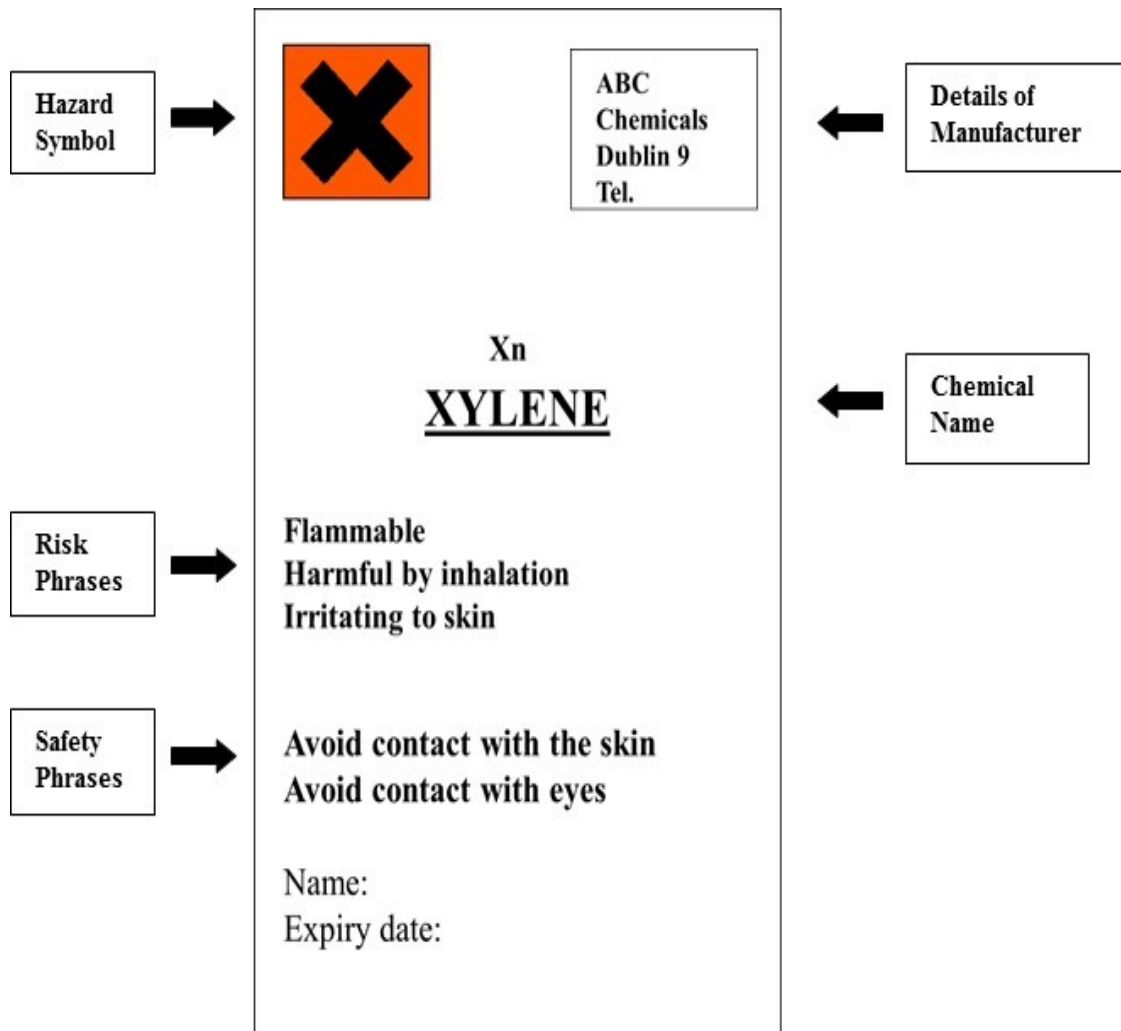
Hazard Symbol

ABC
Chemicals
Dublin 9
Tel.

Details of Manufacturer

Xn
XYLENE

Chemical Name

Risk Phrases

Flammable
Harmful by inhalation
Irritating to skin

Safety Phrases

Avoid contact with the skin
Avoid contact with eyes

Name:
Expiry date: